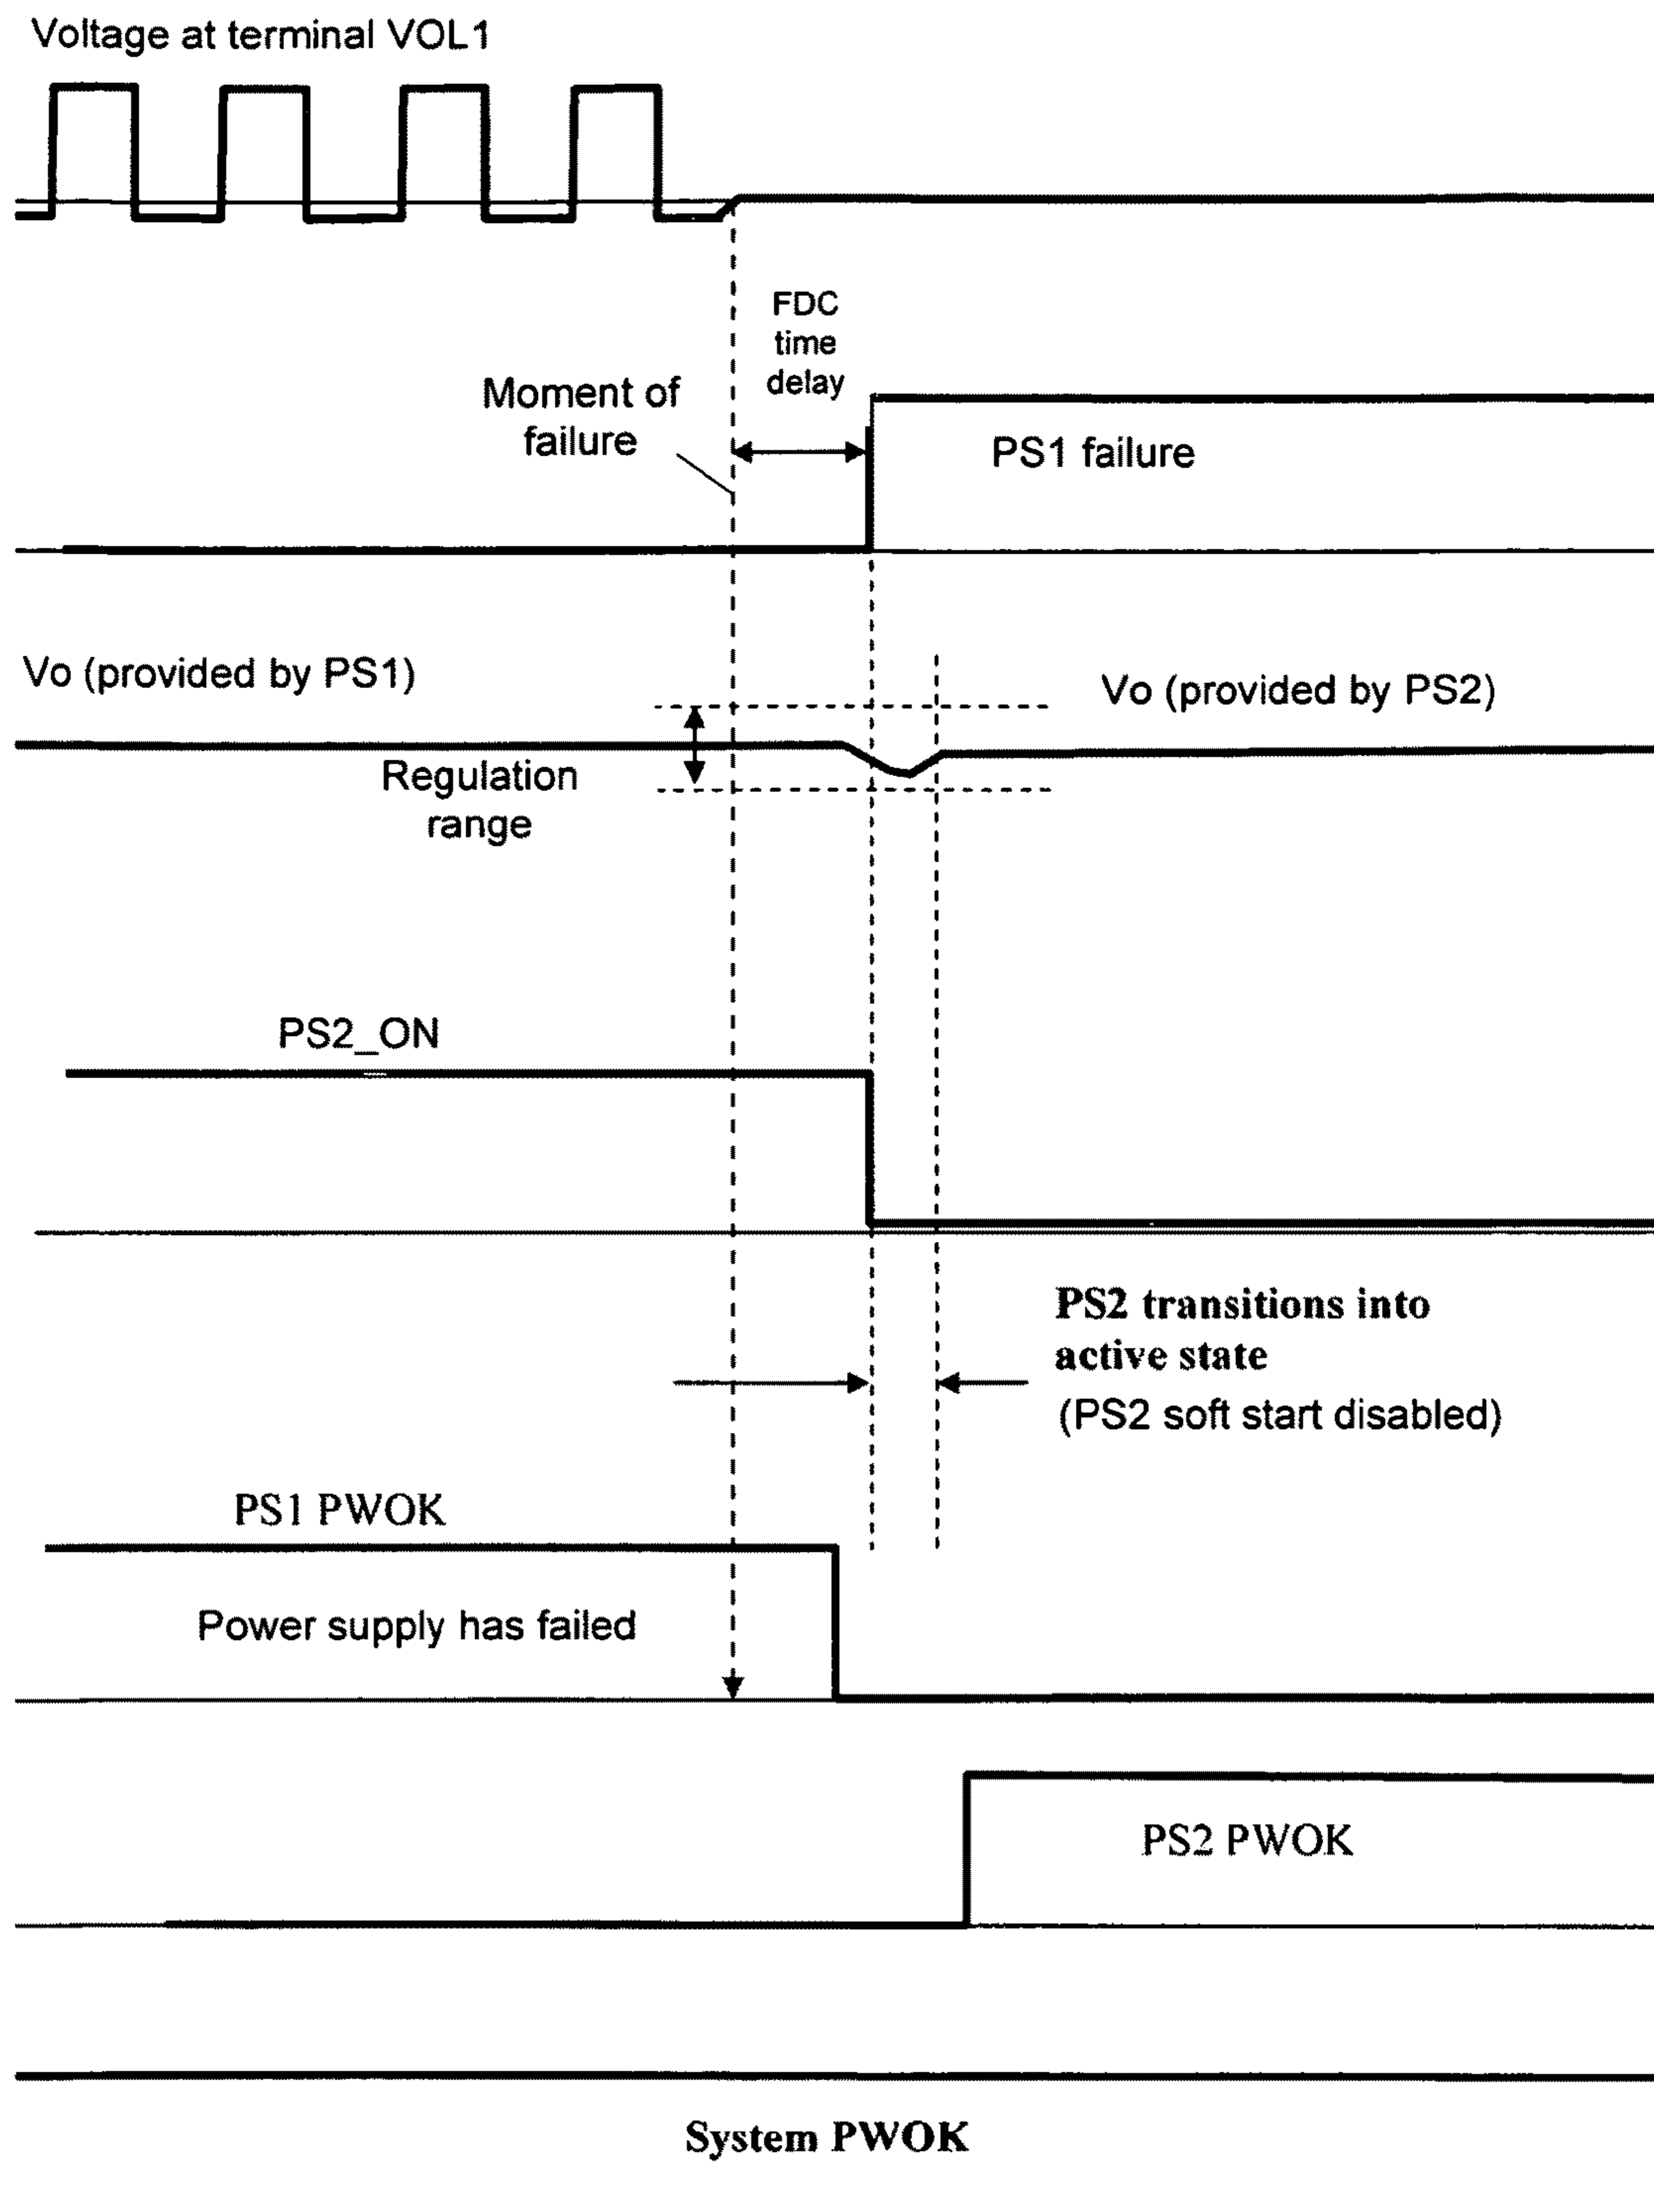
Voltage at terminal VOL1

FDC time delay

Moment of failure

PS1 failure

Vo (provided by PS1)

Vo (provided by PS2)

Regulation range

PS2_ON

PS2 transitions into active state (PS2 soft start disabled)

PS1 PWOK

Power supply has failed

PS2 PWOK

System PWOK